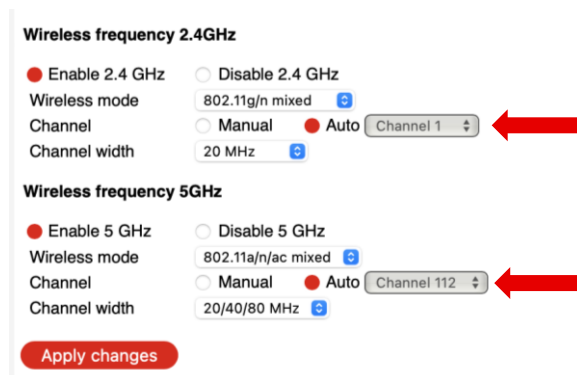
Wireless frequency 2.4GHz

Enable 2.4 GHz
Disable 2.4 GHz

| Wireless mode | 802.11g/n mixed |
|---|---|
| Channel | Manual Auto Channel 1 |
| Channel width | 20 MHz |

Wireless frequency 5GHz

Enable 5 GHz
Disable 5 GHz

| Wireless mode | 802.11a/n/ac mixed |
|---|---|
| Channel | Manual Auto Channel 112 |
| Channel width | 20/40/80 MHz |

Apply changes